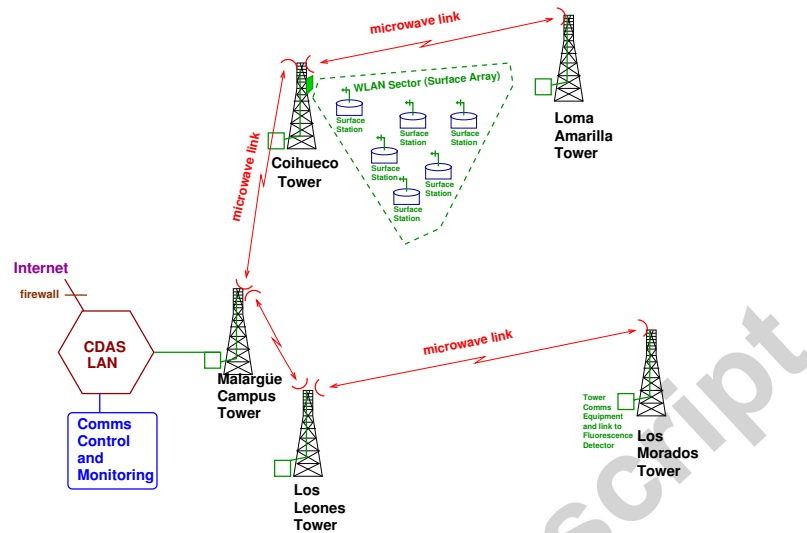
microwave link

WLAN Sector (Surface Array)

Surface Station
Surface Station
Surface Station
Surface Station
Surface Station
Surface Station

Loma Amarilla Tower

microwave link

Coihueco Tower

Internet

firewall

CDAS LAN

Comms Control and Monitoring

Malargüe Campus Tower

microwave link

Los Leones Tower

Tower Comms Equipment and link to Fluorescence Detector

Los Morados Tower

Script